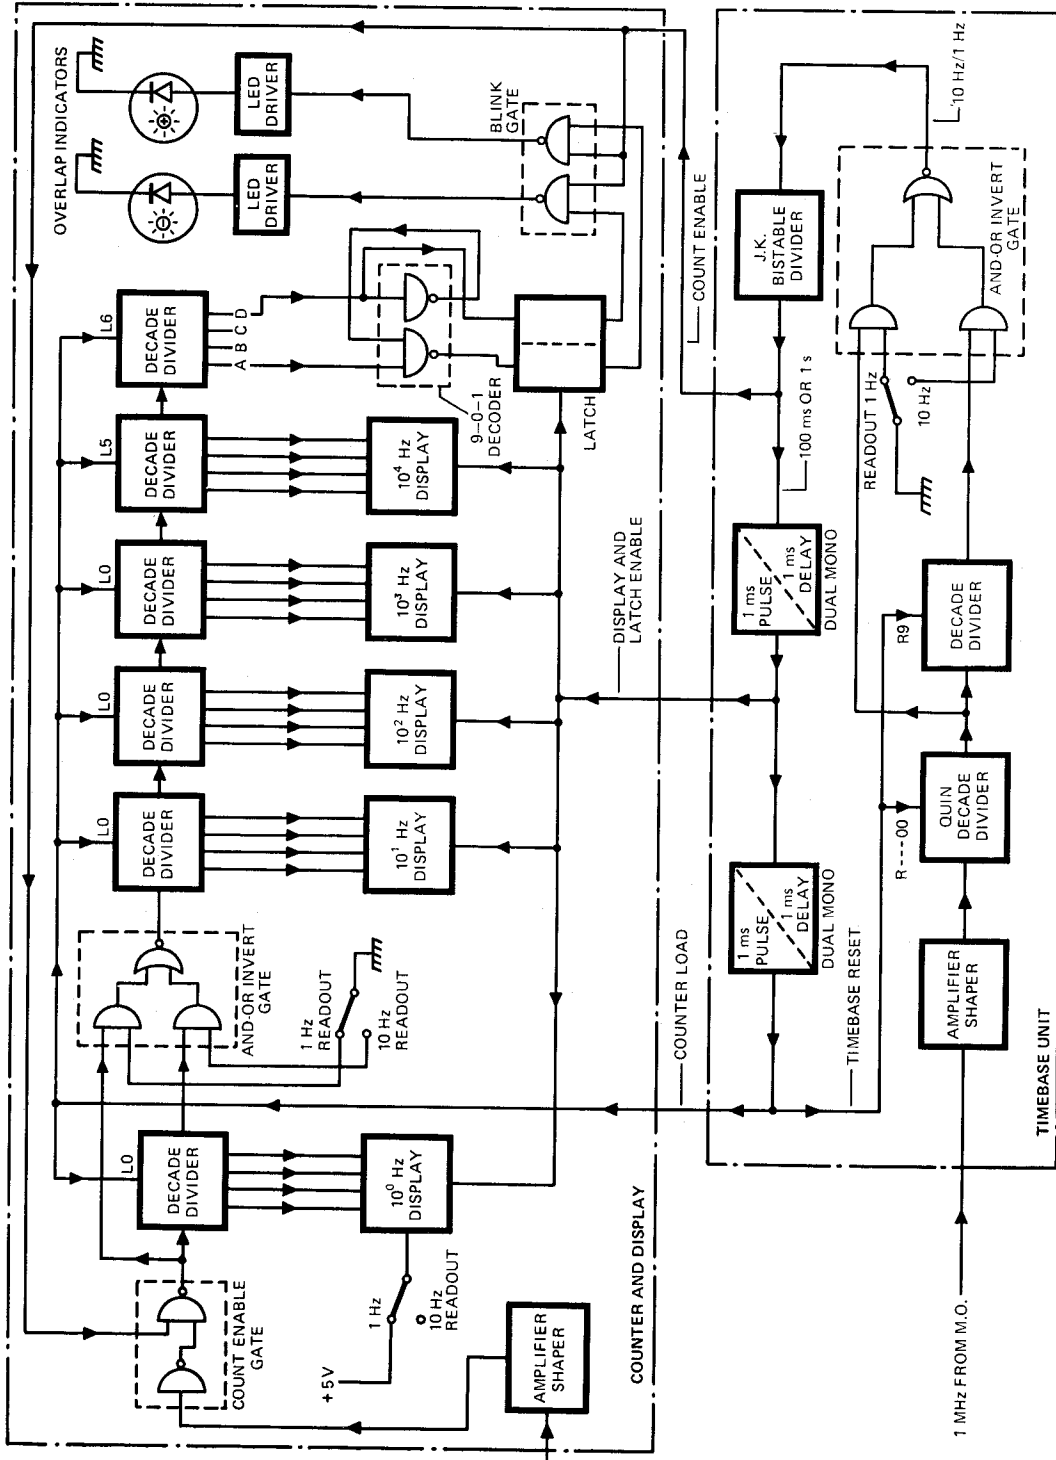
OVERLAP INDICATORS

LED DRIVER

LED DRIVER

BLINK GATE

COUNT ENABLE

10 Hz/1 Hz

J.K. BISTABLE DIVIDER

AND-OR INVERT GATE

DECADE DIVIDER

L6

A B C D

9–0–1 DECODER

LATCH

100 ms OR 1 s

READOUT 1 Hz

10 Hz

L5

DECADE DIVIDER

$10^4$ Hz DISPLAY

L0

DECADE DIVIDER

$10^3$ Hz DISPLAY

1 ms PULSE

1 ms DELAY

DUAL MONO

DECADE DIVIDER

R9

DISPLAY AND LATCH ENABLE

L0

DECADE DIVIDER

$10^2$ Hz DISPLAY

L0

DECADE DIVIDER

$10^1$ Hz DISPLAY

1 ms PULSE

1 ms DELAY

DUAL MONO

QUIN DECADE DIVIDER

R - - - 00

AND-OR INVERT GATE

1 Hz READOUT

10 Hz READOUT

COUNTER LOAD

TIMEBASE RESET

AMPLIFIER SHAPER

L0

DECADE DIVIDER

$10^0$ Hz DISPLAY

TIMEBASE UNIT

COUNT ENABLE GATE

1 Hz

10 Hz READOUT

+5V

AMPLIFIER SHAPER

COUNTER AND DISPLAY

1 MHz FROM M.O.